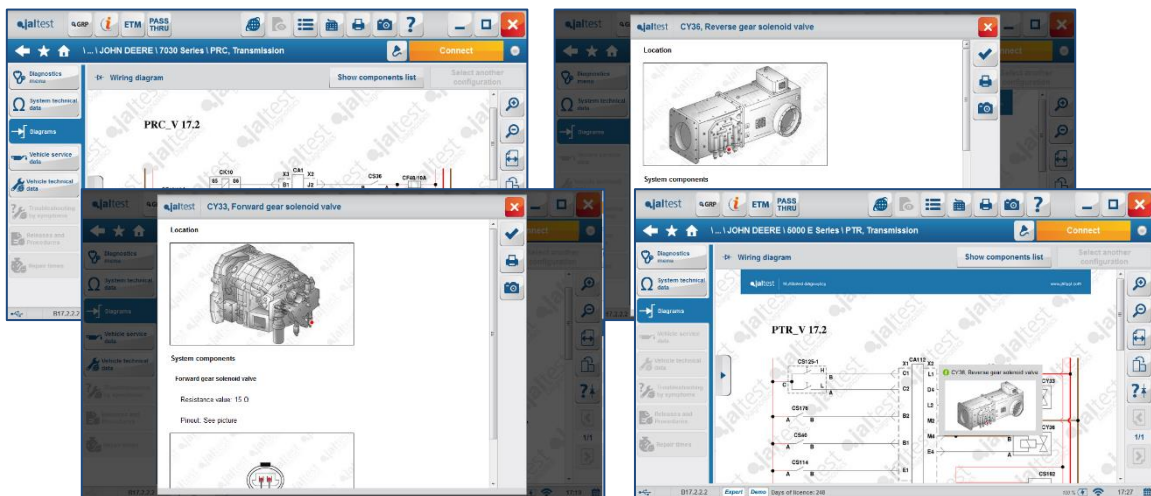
jaltest GRP ETM PASS THRU

\...\ JOHN DEERE \ 7030 Series \ PRC, Transmission

Connect

Diagnostics menu

System technical data

Diagrams

Vehicle service data

Vehicle technical data

Troubleshooting by symptoms

Relearns and Procedures

Repair times

Wiring diagram

Show components list

Select another configuration

PRC_V 17.2

CK10

CA1

X3

X2

B1

J2

CS36

B17.2.2.2

jaltest CY33, Forward gear solenoid valve

Location

System components

Forward gear solenoid valve

Resistance value: 15 Ω

Pinout: See picture

jaltest CY36, Reverse gear solenoid valve

Location

System components

jaltest GRP ETM PASS THRU

\...\ JOHN DEERE \ 5000 E Series \ PTR, Transmission

Connect

Diagnostics menu

System technical data

Diagrams

Vehicle service data

Vehicle technical data

Troubleshooting by symptoms

Relearns and Procedures

Repair times

Wiring diagram

Show components list

Select another configuration

jaltest

PTR_V 17.2

CS125-1

X1

CA112

X2

C1

C2

CS176

CS40

CS114

CY36, Reverse gear solenoid valve

CY35

CY36

CS162

1/1

B17.2.2.2 Expert Demo Days of licence: 248

17:27